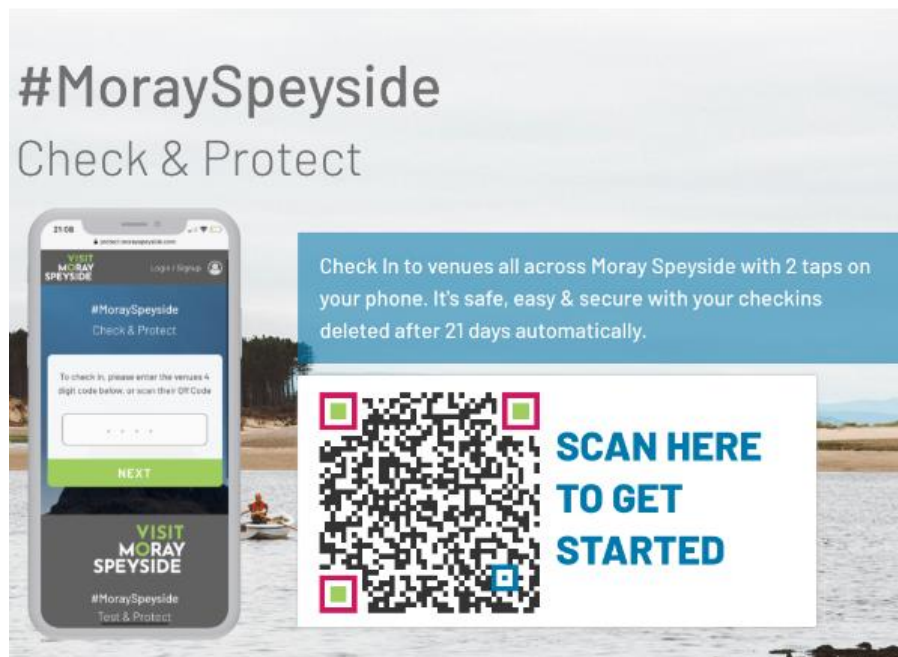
#MoraySpeyside
Check & Protect

21:08
protect.morayspeyside.com
VISIT MORAY SPEYSIDE
Login / Signup
#MoraySpeyside
Check & Protect
To check in, please enter the venues 4 digit code below, or scan their QR Code
NEXT
VISIT MORAY SPEYSIDE
#MoraySpeyside
Test & Protect

Check In to venues all across Moray Speyside with 2 taps on your phone. It's safe, easy & secure with your checkins deleted after 21 days automatically.

SCAN HERE TO GET STARTED